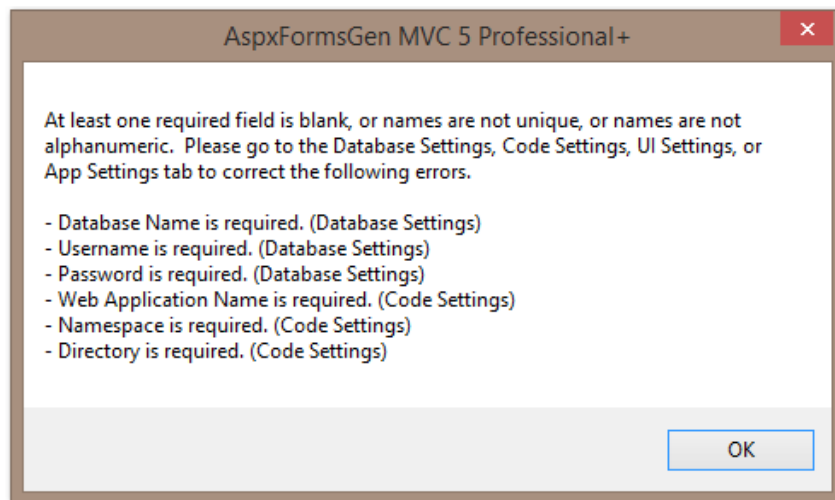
AspxFormsGen MVC 5 Professional+

At least one required field is blank, or names are not unique, or names are not alphanumeric.  Please go to the Database Settings, Code Settings, UI Settings, or App Settings tab to correct the following errors.

- Database Name is required. (Database Settings)
- Username is required. (Database Settings)
- Password is required. (Database Settings)
- Web Application Name is required. (Code Settings)
- Namespace is required. (Code Settings)
- Directory is required. (Code Settings)

OK